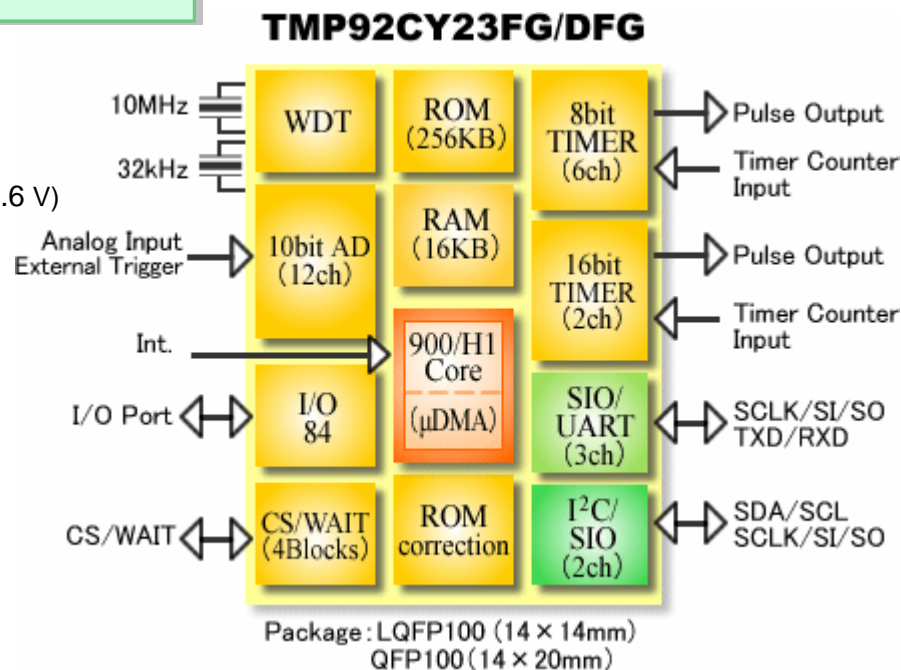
TMP92CY23FG/DFG

10MHz

32kHz

.6 V)

Analog Input
External Trigger

Int.

I/O Port

CS/WAIT

WDT

ROM
(256KB)

8bit
TIMER
(6ch)

Pulse Output

Timer Counter
Input

RAM
(16KB)

10bit AD
(12ch)

16bit
TIMER
(2ch)

Pulse Output

Timer Counter
Input

900/H1
Core

(μDMA)

I/O
84

SIO/
UART
(3ch)

SCLK/SI/SO
TXD/RXD

CS/WAIT
(4Blocks)

ROM
correction

$I^2C$/
SIO
(2ch)

SDA/SCL
SCLK/SI/SO

Package: LQFP100 (14 × 14mm)
QFP100 (14 × 20mm)